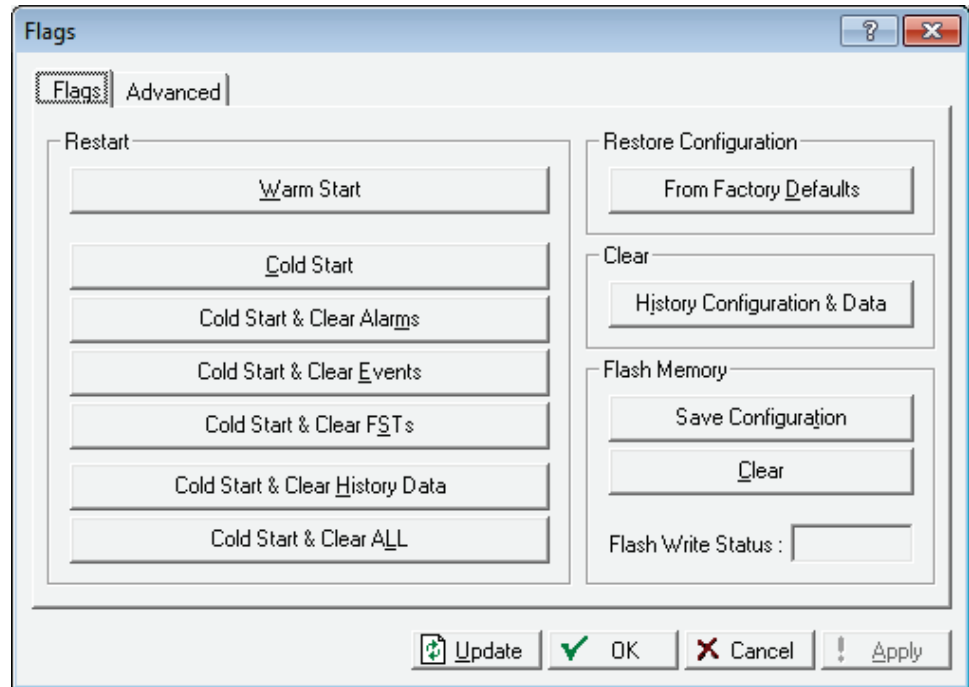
Flags

? X

Flags Advanced

Restart

Warm Start

Cold Start

Cold Start & Clear Alarms

Cold Start & Clear Events

Cold Start & Clear FSTs

Cold Start & Clear History Data

Cold Start & Clear ALL

Restore Configuration

From Factory Defaults

Clear

History Configuration & Data

Flash Memory

Save Configuration

Clear

Flash Write Status :

Update

OK

Cancel

Apply